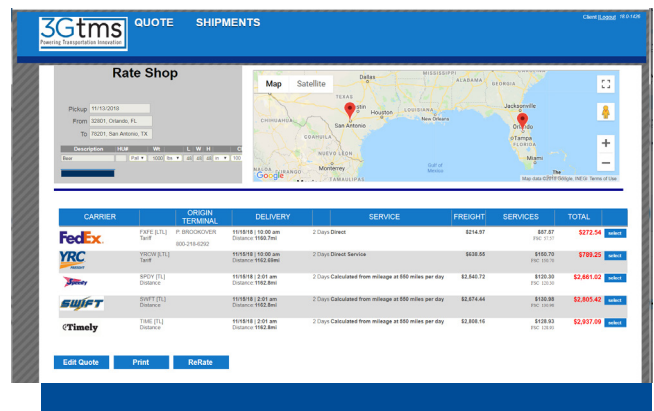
3Gtms
Powering Transportation Innovation

QUOTE SHIPMENTS

Client Logout 18.0.1426

Rate Shop

Pickup 11/13/2018
From 32801, Orlando, FL
To 78201, San Antonio, TX

| Description | HU# | | Wt | | L | W | H | | Cl |
|---|---|---|---|---|---|---|---|---|---|
| Beer | | Pall | 1000 | lbs | 48 | 40 | 48 | in | 100 |

Map Satellite
Dallas
Austin
San Antonio
Houston
New Orleans
Jacksonville
Orlando
Tampa
FLORIDA
Miami
NUEVO LEON
Monterrey
TAMAULIPAS
Gulf of Mexico
Google
Map data ©2018 Google, INEGI Terms of Use

| CARRIER | ORIGIN TERMINAL | DELIVERY | SERVICE | FREIGHT | SERVICES | TOTAL | |
|---|---|---|---|---|---|---|---|
| FedEx. FXFE [LTL] Tariff | P. BROOKOVER 800-218-6292 | 11/18/18 \| 10:00 am Distance 1160.7mi | 2 Days Direct | $214.97 | $57.57 FSC 57.57 | $272.54 | select |
| YRC FREIGHT YRCW [LTL] Tariff | | 11/18/18 \| 10:00 am Distance 1162.69mi | 2 Days Direct Service | $638.55 | $150.70 FSC 150.70 | $789.25 | select |
| SPDY [TL] Distance | | 11/18/18 \| 2:01 am Distance 1162.8mi | 2 Days Calculated from mileage at 550 miles per day | $2,540.72 | $120.30 FSC 120.30 | $2,661.02 | select |
| SWIFT SWFT [TL] Distance | | 11/18/18 \| 2:01 am Distance 1162.8mi | 2 Days Calculated from mileage at 550 miles per day | $2,674.44 | $130.98 FSC 130.98 | $2,805.42 | select |
| Timely TIME [TL] Distance | | 11/18/18 \| 2:01 am Distance 1162.8mi | 2 Days Calculated from mileage at 550 miles per day | $2,808.16 | $128.93 FSC 128.93 | $2,937.09 | select |

Edit Quote Print ReRate